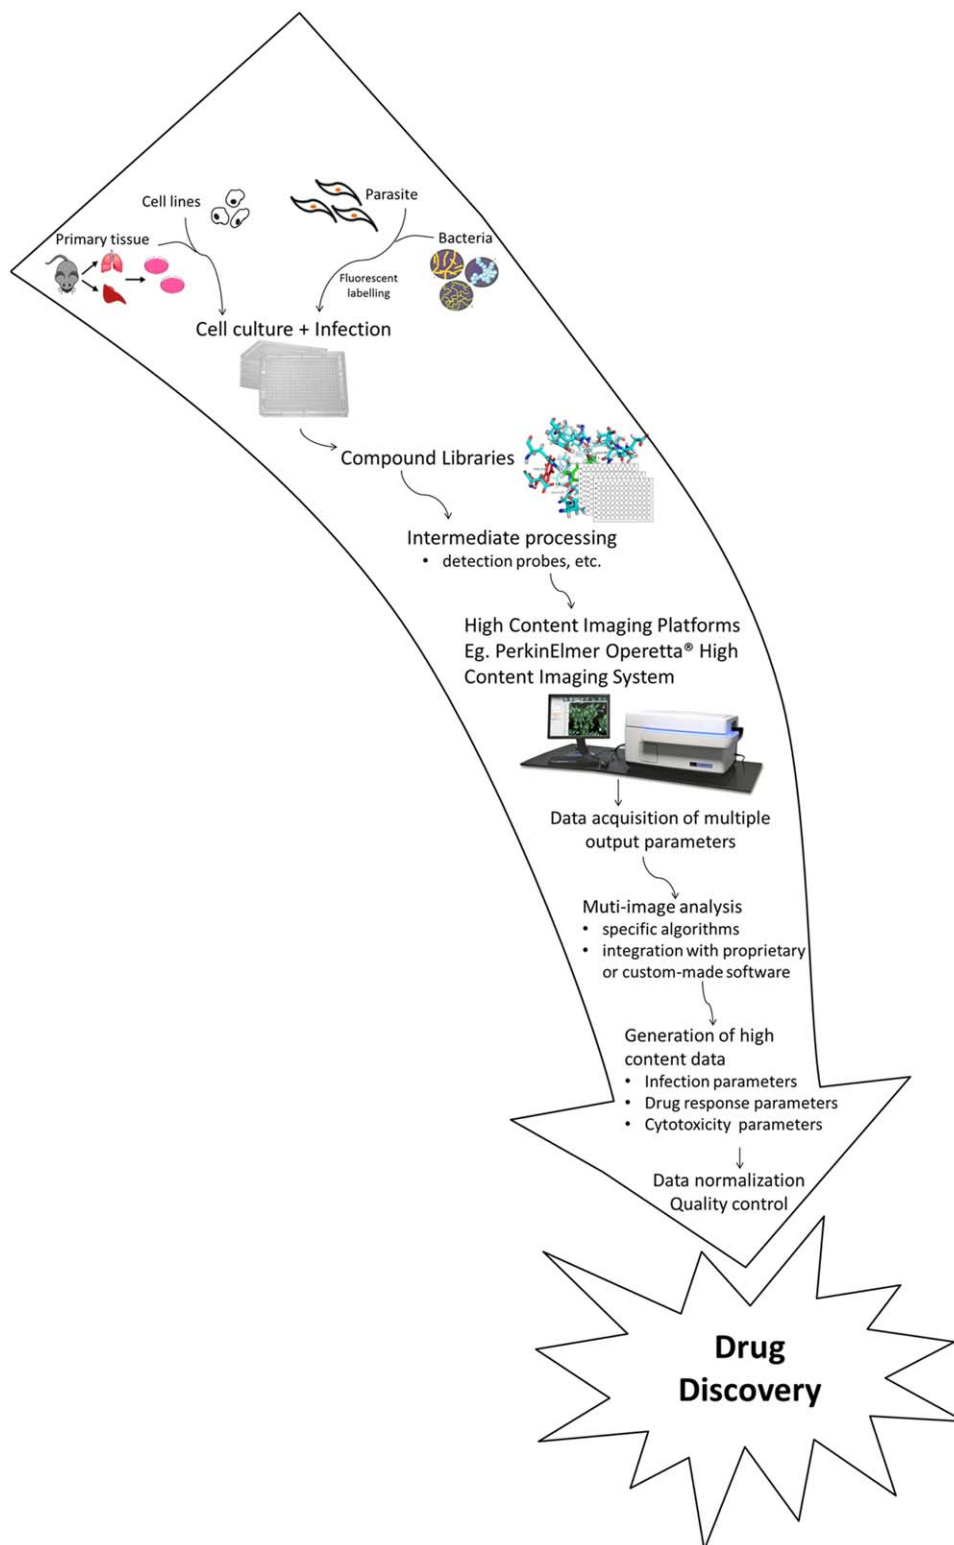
Cell lines

Parasite

Primary tissue

Bacteria

Fluorescent labelling

Cell culture + Infection

Compound Libraries

Intermediate processing
• detection probes, etc.

High Content Imaging Platforms Eg. PerkinElmer Operetta® High Content Imaging System

Data acquisition of multiple output parameters

Muti-image analysis
• specific algorithms
• integration with proprietary or custom-made software

Generation of high content data
• Infection parameters
• Drug response parameters
• Cytotoxicity parameters

Data normalization
Quality control

Drug Discovery